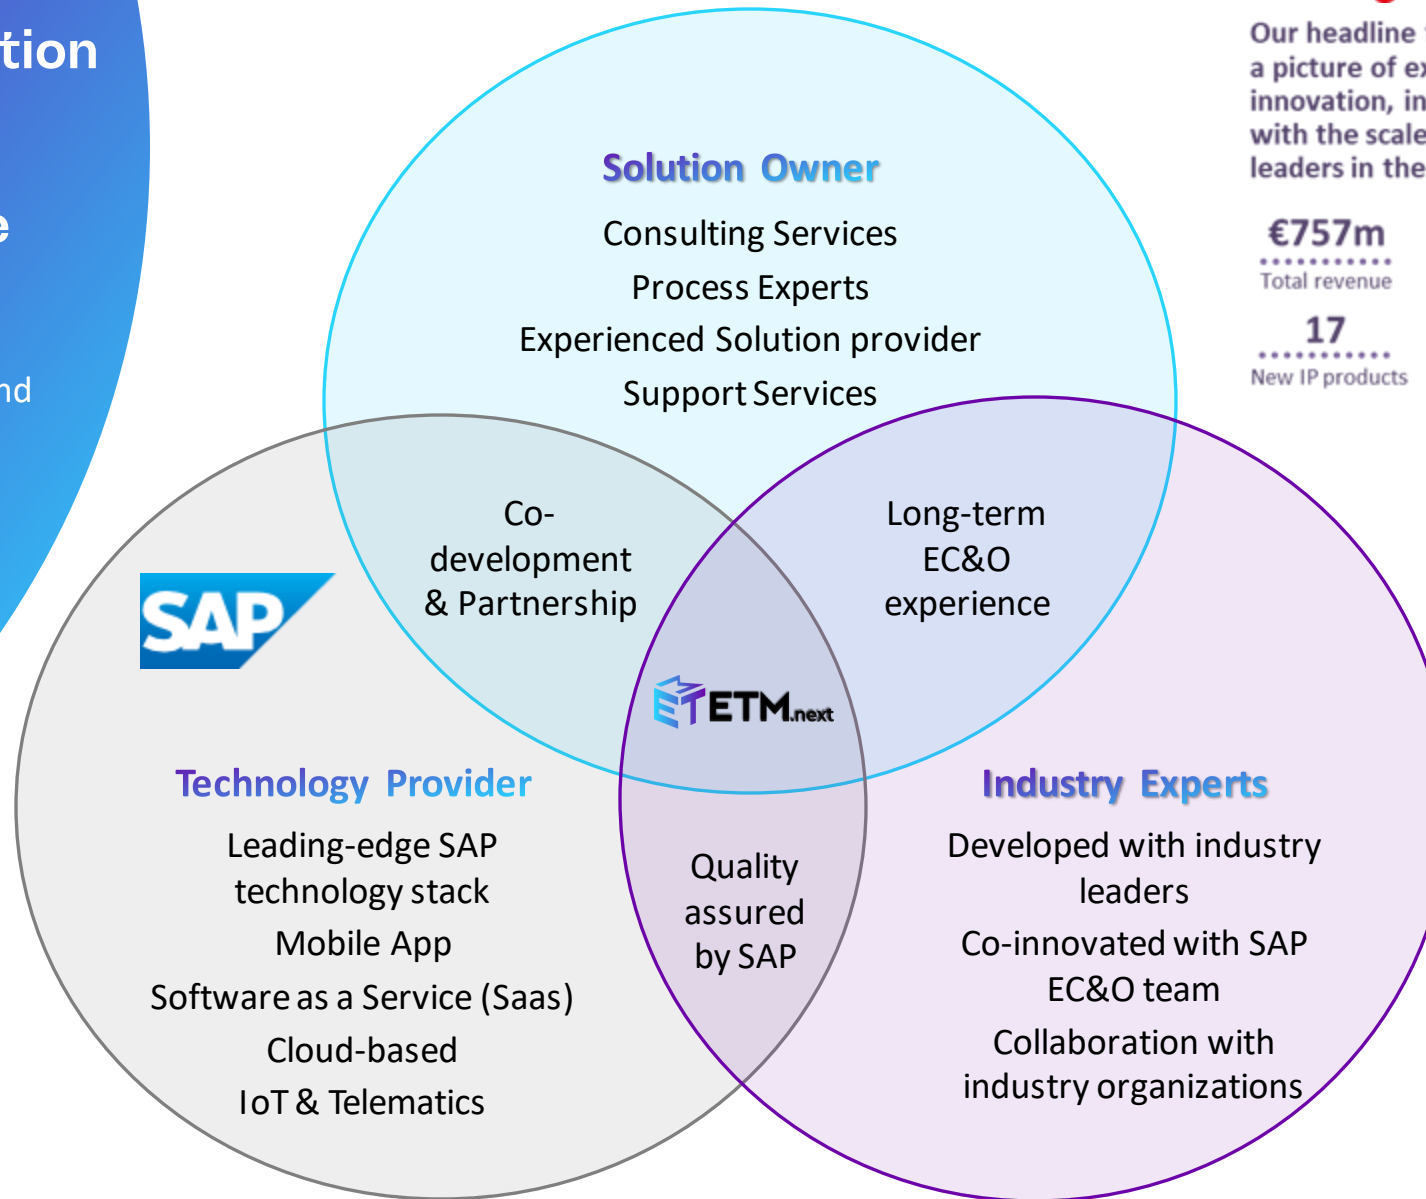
tion

e

nd

Our headline
a picture of ex
innovation, in
with the scale
leaders in the

€757m
Total revenue

17
New IP products

Solution Owner
Consulting Services
Process Experts
Experienced Solution provider
Support Services

Co-development & Partnership

Long-term EC&O experience

SAP

ETM.next

Technology Provider
Leading-edge SAP technology stack
Mobile App
Software as a Service (Saas)
Cloud-based
IoT & Telematics

Quality assured by SAP

Industry Experts
Developed with industry leaders
Co-innovated with SAP EC&O team
Collaboration with industry organizations